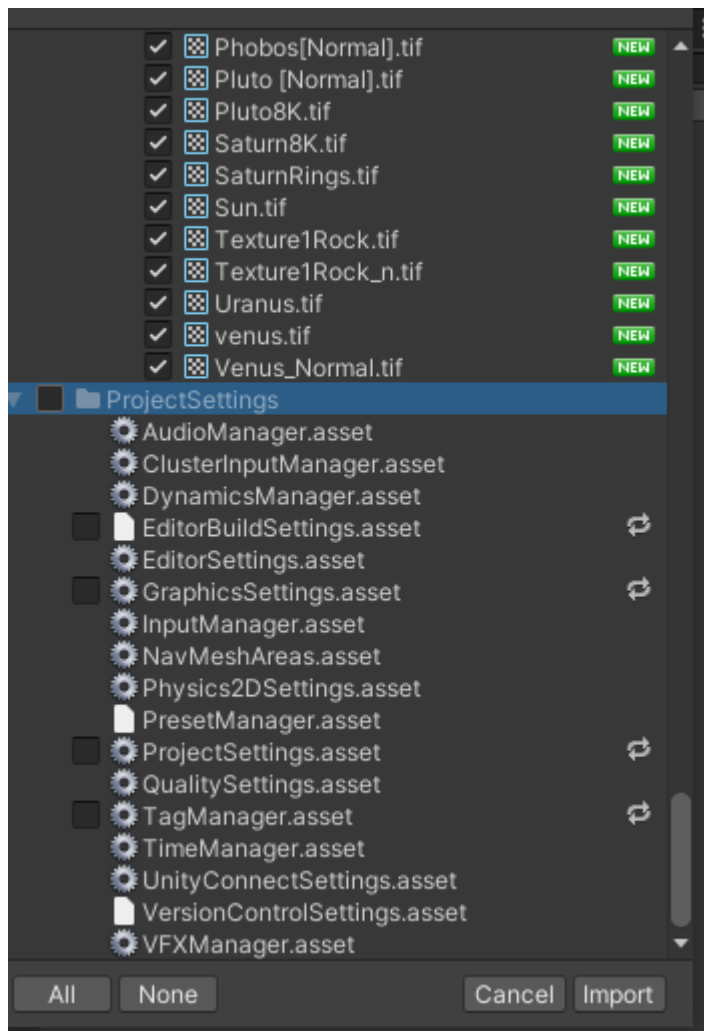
Phobos[Normal].tif NEW
Pluto [Normal].tif NEW
Pluto8K.tif NEW
Saturn8K.tif NEW
SaturnRings.tif NEW
Sun.tif NEW
Texture1Rock.tif NEW
Texture1Rock_n.tif NEW
Uranus.tif NEW
venus.tif NEW
Venus_Normal.tif NEW
ProjectSettings
AudioManager.asset
ClusterInputManager.asset
DynamicsManager.asset
EditorBuildSettings.asset
EditorSettings.asset
GraphicsSettings.asset
InputManager.asset
NavMeshAreas.asset
Physics2DSettings.asset
PresetManager.asset
ProjectSettings.asset
QualitySettings.asset
TagManager.asset
TimeManager.asset
UnityConnectSettings.asset
VersionControlSettings.asset
VFXManager.asset

All None Cancel Import